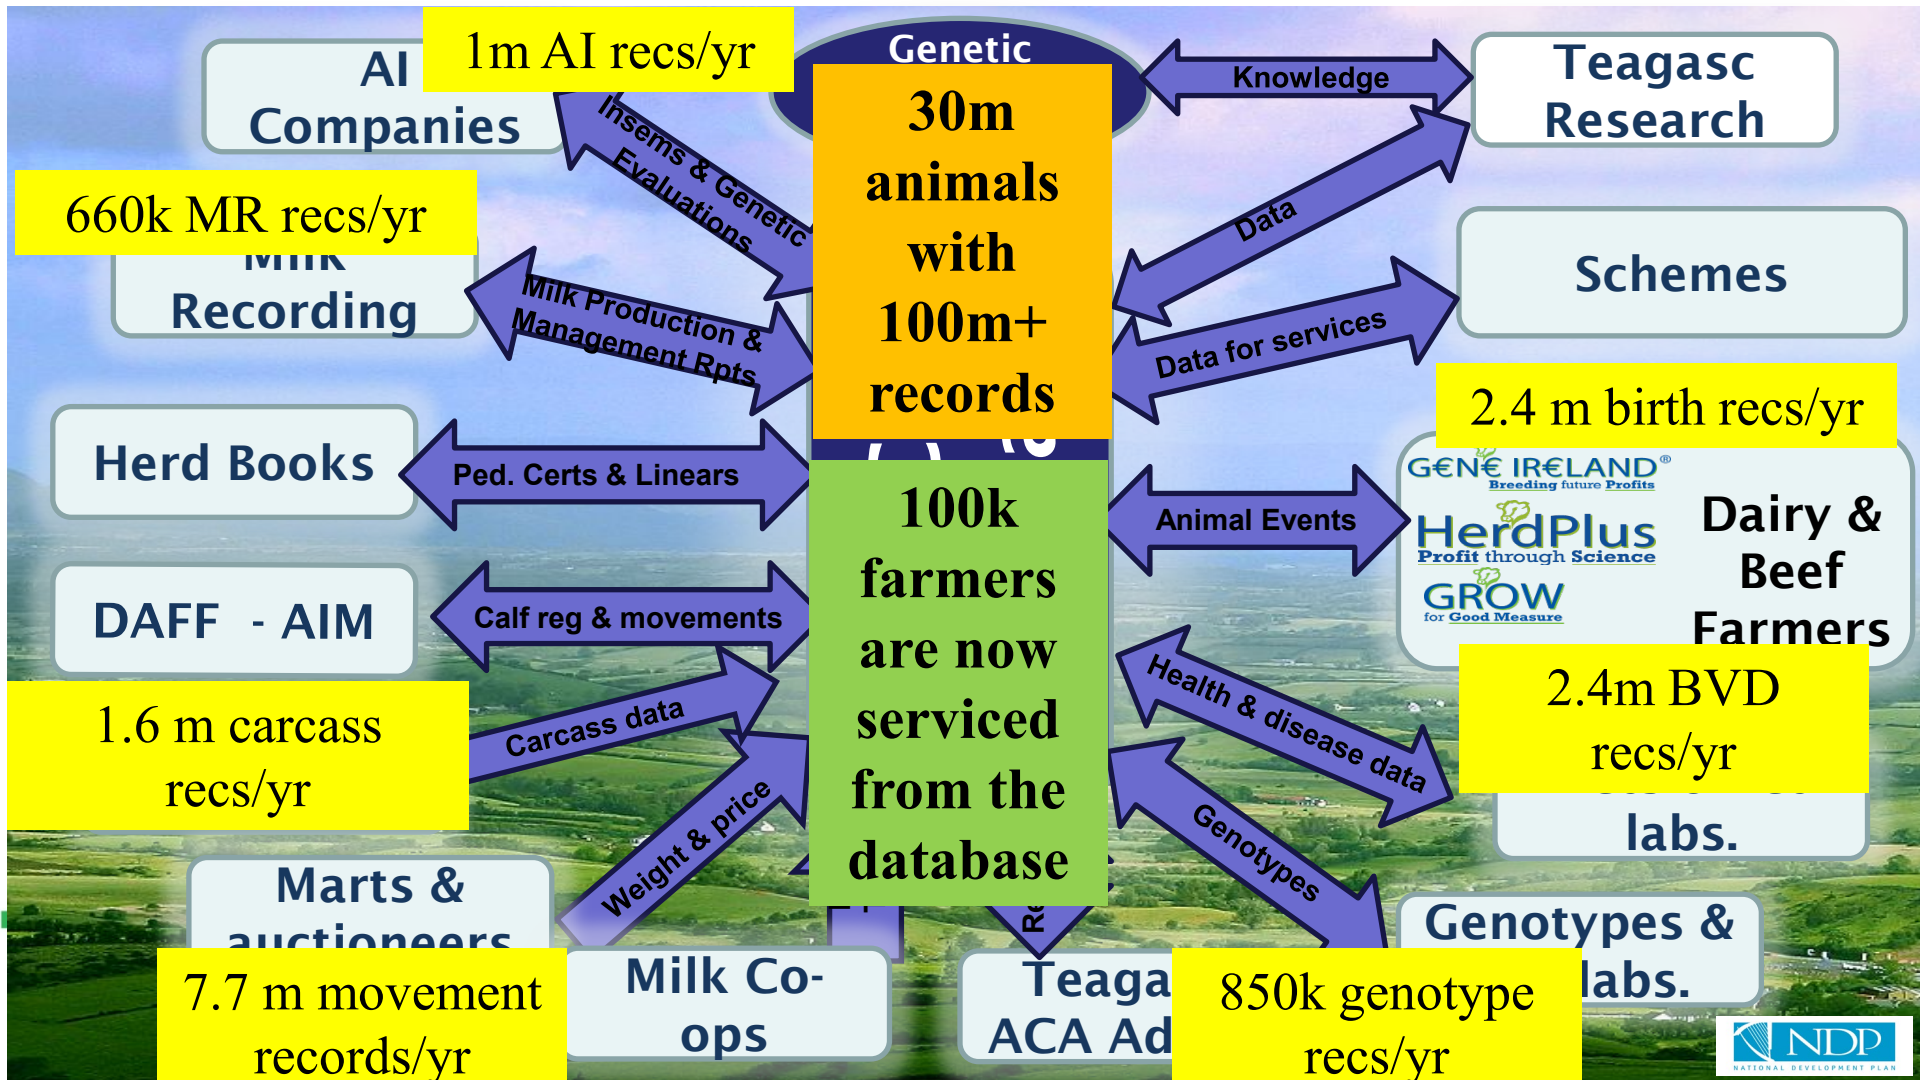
AI Companies

1m AI recs/yr

Genetic

30m animals with 100m+ records

Knowledge

Teagasc Research

Insems & Genetic Evaluations

660k MR recs/yr

Milk Recording

Data

Schemes

Milk Production & Management Rpts

Data for services

2.4 m birth recs/yr

Herd Books

Ped. Certs & Linears

100k farmers are now serviced from the database

GENE IRELAND®
Breeding future Profits

HerdPlus
Profit through Science

GROW
for Good Measure

Dairy & Beef Farmers

Animal Events

DAFF - AIM

Calf reg & movements

Health & disease data

2.4m BVD recs/yr

labs.

1.6 m carcass recs/yr

Carcass data

Weight & price

Genotypes

Marts & auctioneers

7.7 m movement records/yr

Milk Co-ops

Re

Teaga ACA Ad

850k genotype recs/yr

Genotypes & labs.

NDP
NATIONAL DEVELOPMENT PLAN